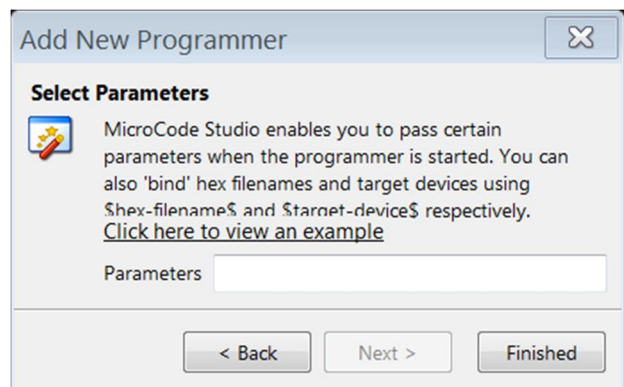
Add New Programmer

Select Parameters

MicroCode Studio enables you to pass certain parameters when the programmer is started. You can also 'bind' hex filenames and target devices using $hex-filename$ and $target-device$ respectively.
Click here to view an example

Parameters

< Back
Next >
Finished